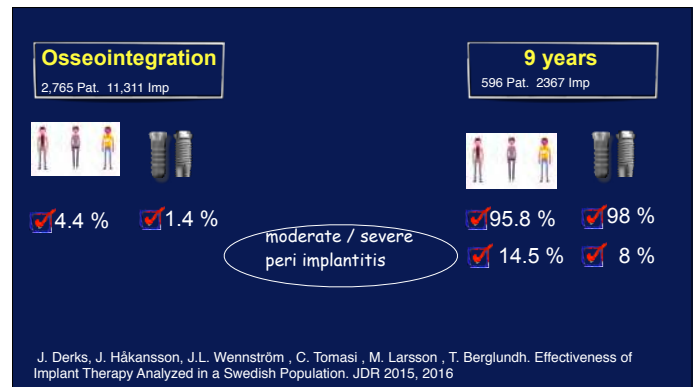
Osseointegration
2,765 Pat. 11,311 Imp

9 years
596 Pat. 2367 Imp

4.4 %

1.4 %

moderate / severe peri implantitis

95.8 %

98 %

14.5 %

8 %

J. Derks, J. Håkansson, J.L. Wennström , C. Tomasi , M. Larsson , T. Berglundh. Effectiveness of Implant Therapy Analyzed in a Swedish Population. JDR 2015, 2016